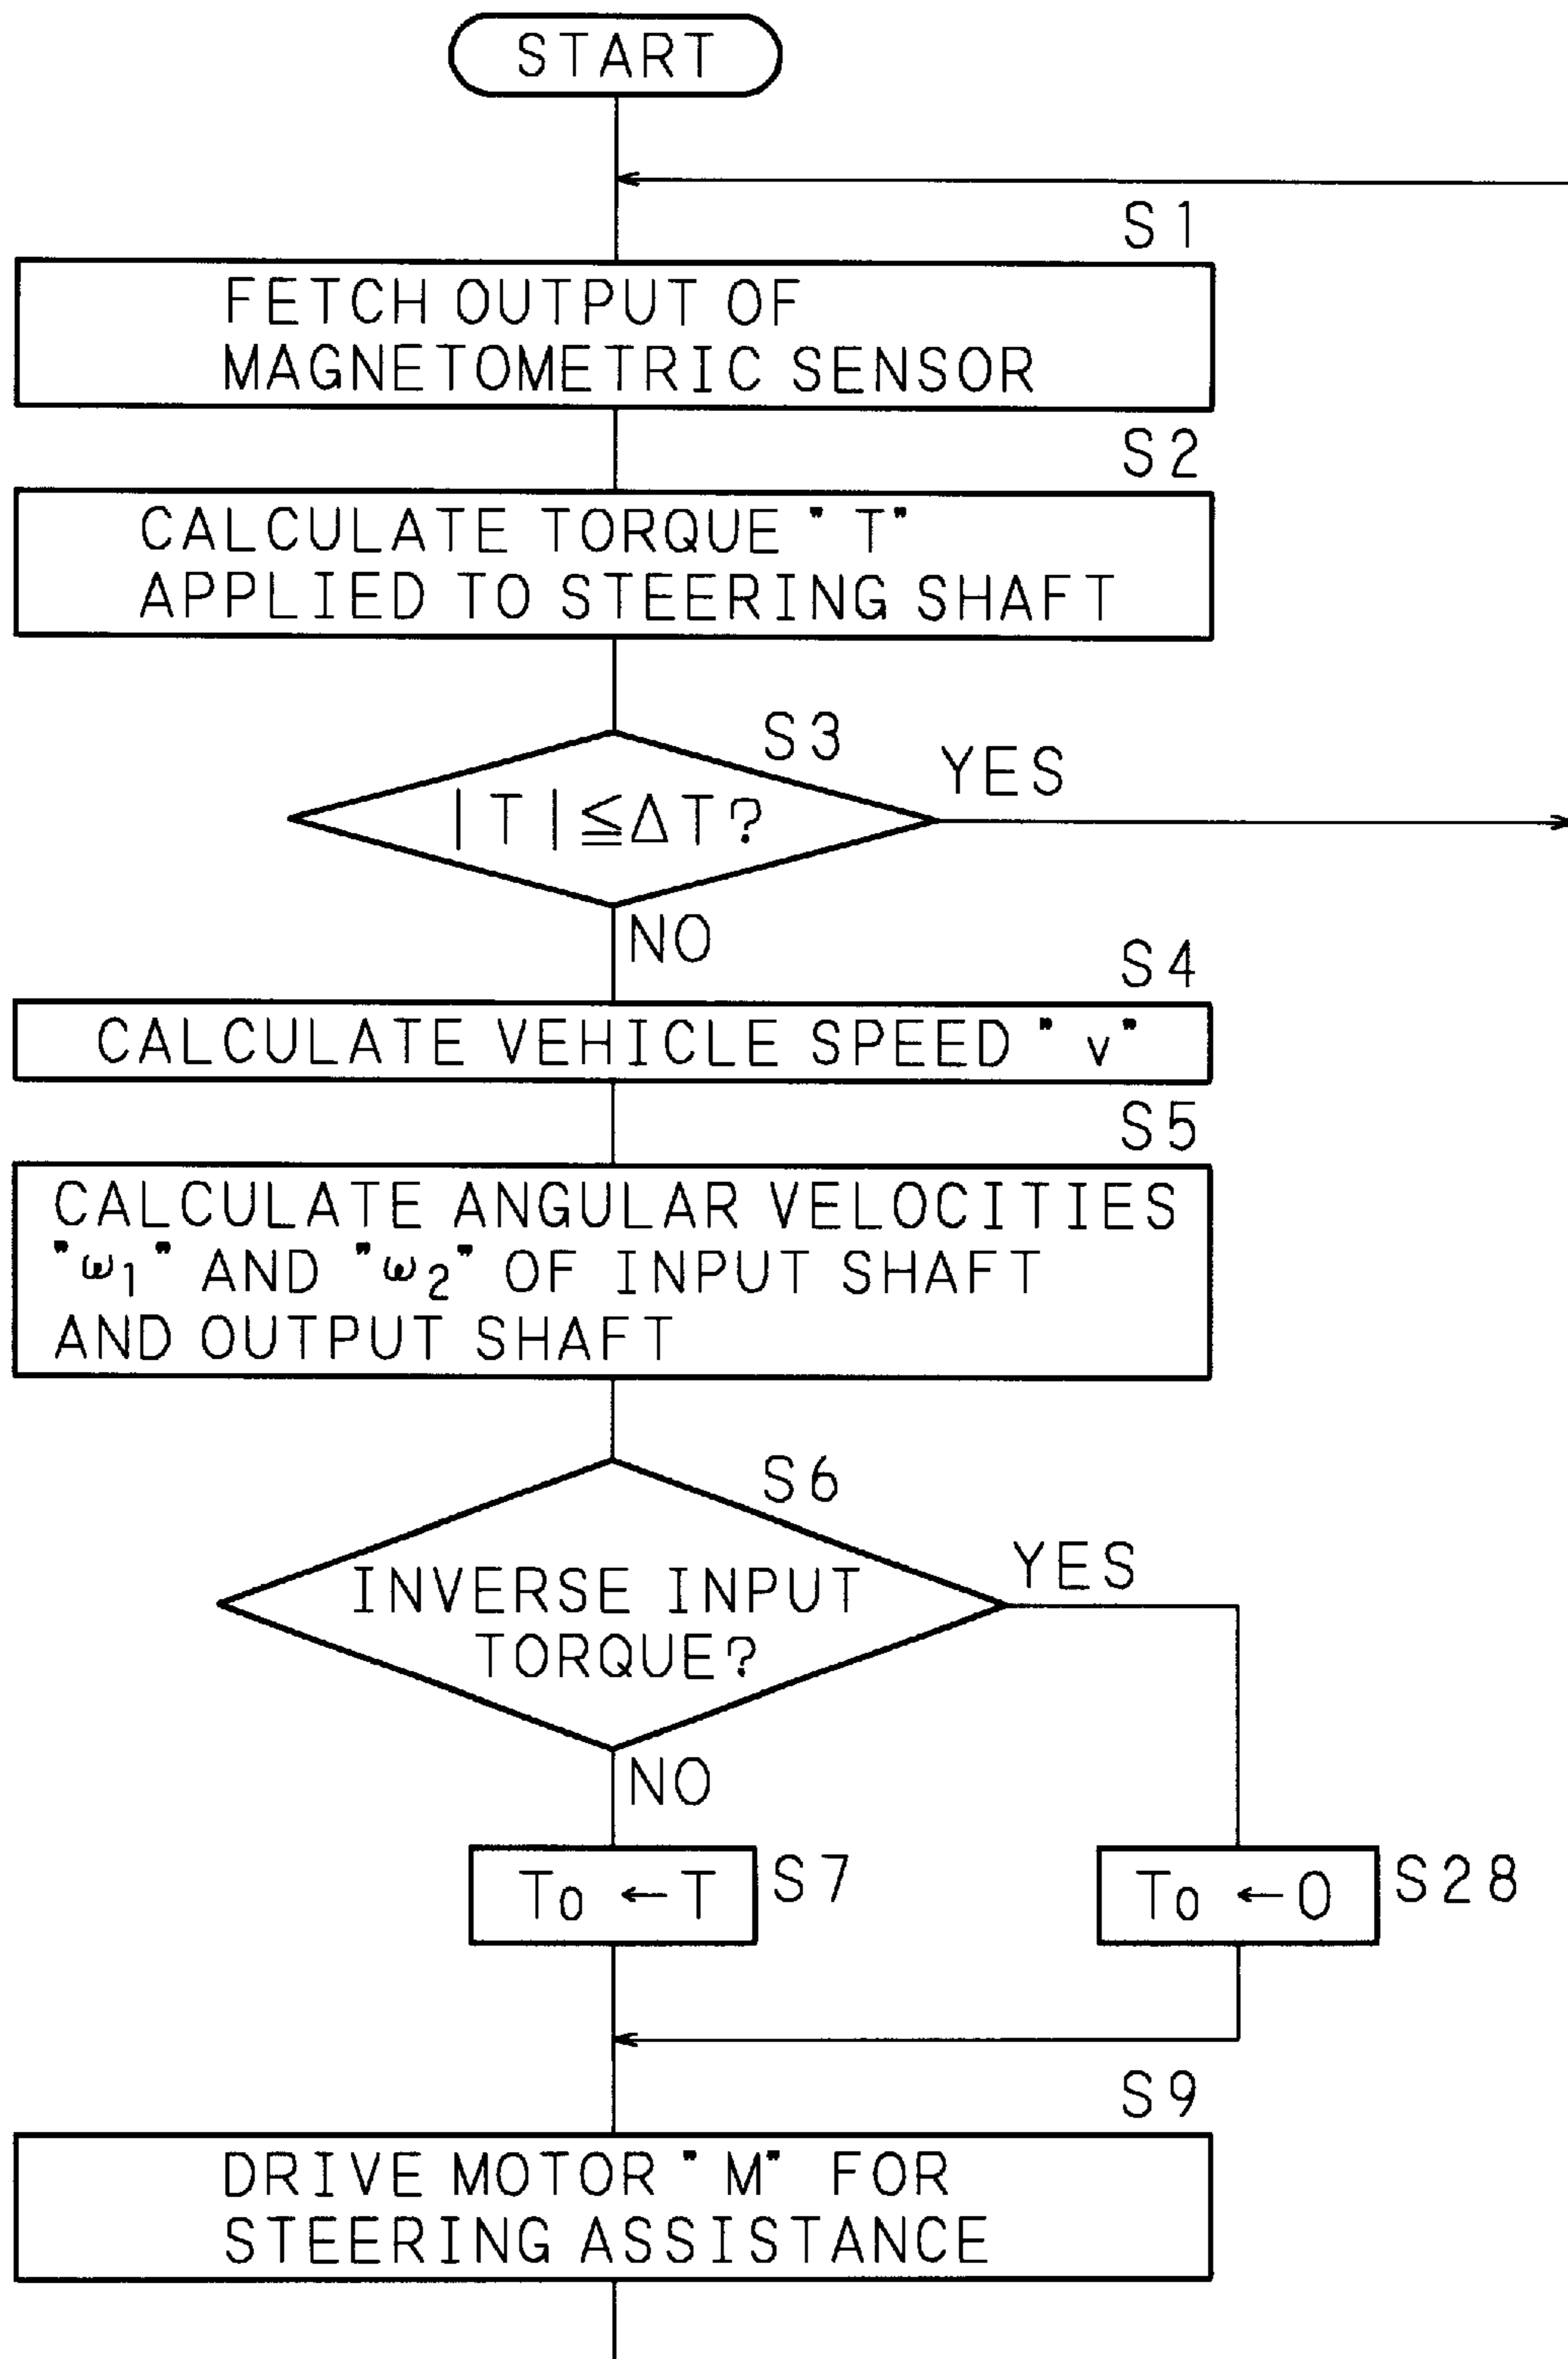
START

S1

FETCH OUTPUT OF MAGNETOMETRIC SENSOR

S2

CALCULATE TORQUE "T" APPLIED TO STEERING SHAFT

S3

$|T| \leqq \Delta T$?

YES

NO

S4

CALCULATE VEHICLE SPEED "v"

S5

CALCULATE ANGULAR VELOCITIES "$\omega_1$" AND "$\omega_2$" OF INPUT SHAFT AND OUTPUT SHAFT

S6

INVERSE INPUT TORQUE?

YES

NO

To ←T

S7

To ←0

S28

S9

DRIVE MOTOR "M" FOR STEERING ASSISTANCE